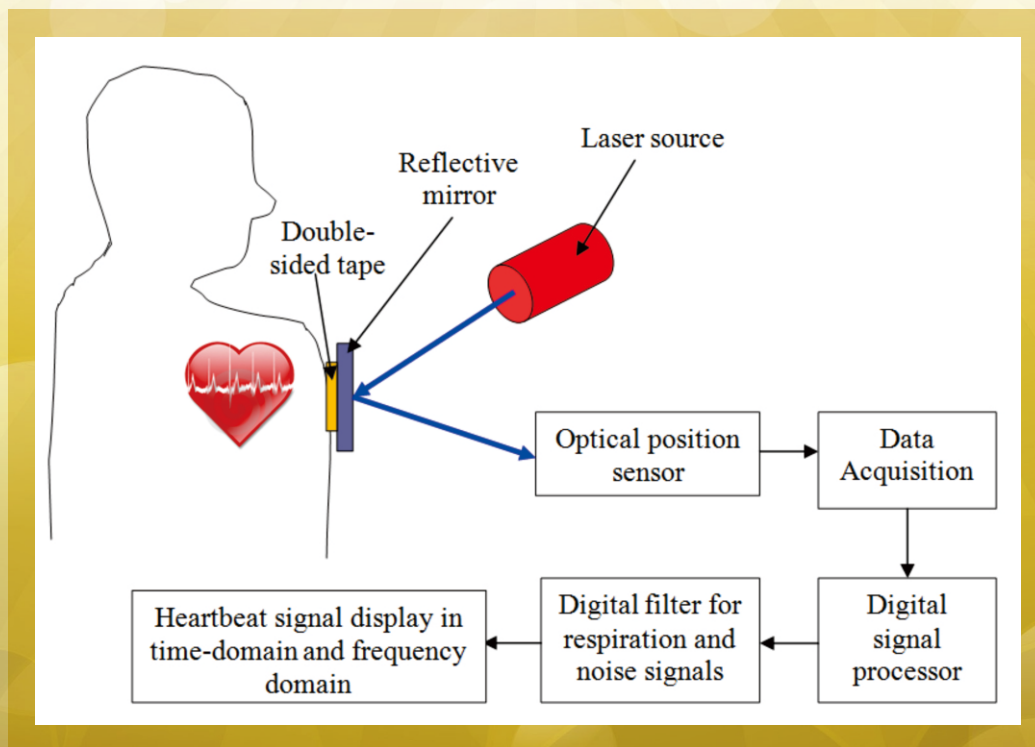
Laser source

Reflective mirror

Double-sided tape

Optical position sensor

Data Acquisition

Digital signal processor

Digital filter for respiration and noise signals

Heartbeat signal display in time-domain and frequency domain